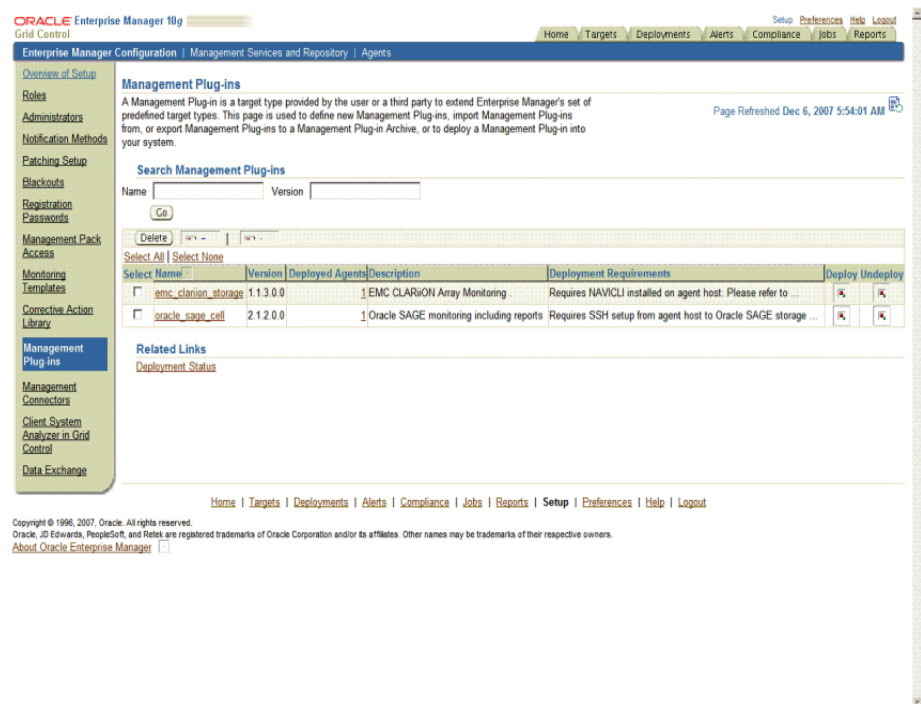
ORACLE Enterprise Manager 10g
Grid Control

Setup Preferences Help Logout

Home | Targets | Deployments | Alerts | Compliance | Jobs | Reports

Enterprise Manager Configuration | Management Services and Repository | Agents

Overview of Setup
Roles
Administrators
Notification Methods
Patching Setup
Blackouts
Registration Passwords
Management Pack Access
Monitoring Templates
Corrective Action Library
Management Plug-ins
Management Connectors
Client System Analyzer in Grid Control
Data Exchange

Management Plug-ins

A Management Plug-in is a target type provided by the user or a third party to extend Enterprise Manager's set of predefined target types. This page is used to define new Management Plug-ins, import Management Plug-ins from, or export Management Plug-ins to a Management Plug-in Archive, or to deploy a Management Plug-in into your system.

Page Refreshed Dec 6, 2007 5:54:01 AM

Search Management Plug-ins

Name [ ] Version [ ]

Go

Delete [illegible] | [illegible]

Select All | Select None

| Select | Name | Version | Deployed Agents | Description | Deployment Requirements | Deploy | Undeploy |
|---|---|---|---|---|---|---|---|
| ☐ | emc_clariion_storage | 1.1.3.0.0 | 1 | EMC CLARiiON Array Monitoring . | Requires NAVICLI installed on agent host. Please refer to ... | | |
| ☐ | oracle_sage_cell | 2.1.2.0.0 | 1 | Oracle SAGE monitoring including reports | Requires SSH setup from agent host to Oracle SAGE storage ... | | |

Related Links

Deployment Status

Home | Targets | Deployments | Alerts | Compliance | Jobs | Reports | Setup | Preferences | Help | Logout

Copyright © 1996, 2007, Oracle. All rights reserved.
Oracle, JD Edwards, PeopleSoft, and Retek are registered trademarks of Oracle Corporation and/or its affiliates. Other names may be trademarks of their respective owners.
About Oracle Enterprise Manager